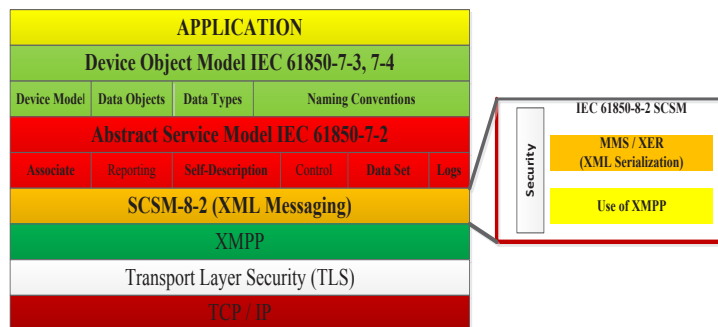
APPLICATION

Device Object Model IEC 61850-7-3, 7-4

Device Model | Data Objects | Data Types | Naming Conventions

Abstract Service Model IEC 61850-7-2

Associate | Reporting | Self-Description | Control | Data Set | Logs

SCSM-8-2 (XML Messaging)

XMPP

Transport Layer Security (TLS)

TCP / IP

IEC 61850-8-2 SCSM

Security

MMS / XER
(XML Serialization)

Use of XMPP